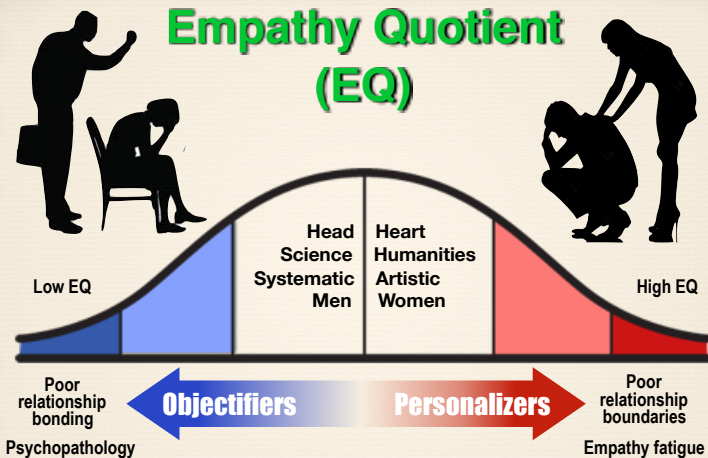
Empathy Quotient (EQ)

Low EQ

Head
Science
Systematic
Men

Heart
Humanities
Artistic
Women

High EQ

Poor relationship bonding

Psychopathology

Objectifiers

Personalizers

Poor relationship boundaries

Empathy fatigue